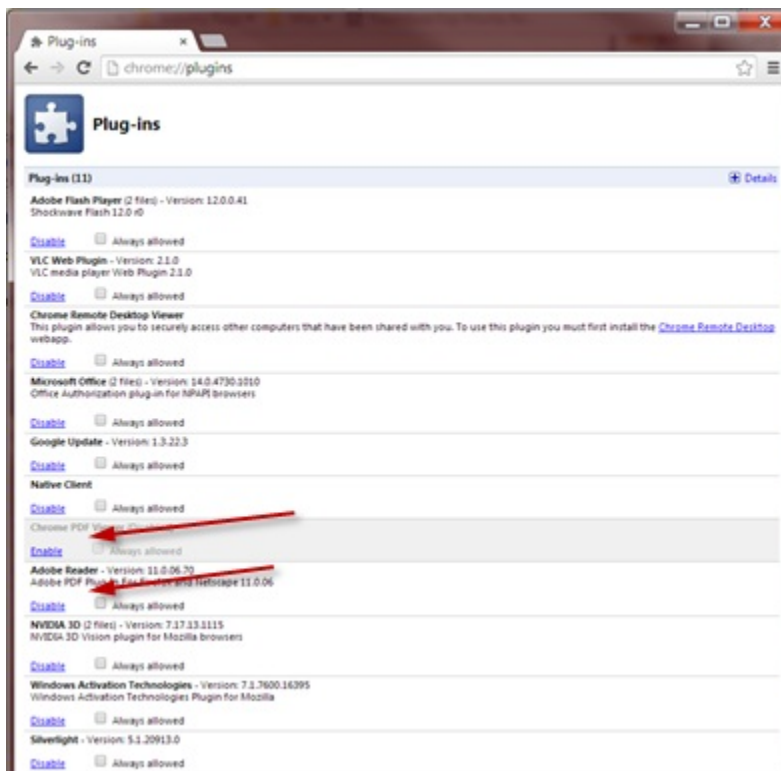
Plug-ins ×

chrome://plugins

Plug-ins

Plug-ins (11)

Details

Adobe Flash Player (2 files) - Version: 12.0.0.41
Shockwave Flash 12.0 r0

Disable Always allowed

VLC Web Plugin - Version: 2.1.0
VLC media player Web Plugin 2.1.0

Disable Always allowed

Chrome Remote Desktop Viewer
This plugin allows you to securely access other computers that have been shared with you. To use this plugin you must first install the Chrome Remote Desktop webapp.

Disable Always allowed

Microsoft Office (2 files) - Version: 14.0.4730.1010
Office Authorization plug-in for NPAPI browsers

Disable Always allowed

Google Update - Version: 1.3.22.3

Disable Always allowed

Native Client

Disable Always allowed

Chrome PDF Viewer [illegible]

Enable Always allowed

Adobe Reader - Version: 11.0.06.70
Adobe PDF Plug-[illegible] and Netscape 11.0.06

Disable Always allowed

NVIDIA 3D (2 files) - Version: 7.17.13.1115
NVIDIA 3D Vision plugin for Mozilla browsers

Disable Always allowed

Windows Activation Technologies - Version: 7.1.7600.16395
Windows Activation Technologies Plugin for Mozilla

Disable Always allowed

Silverlight - Version: 5.1.20913.0

Disable Always allowed